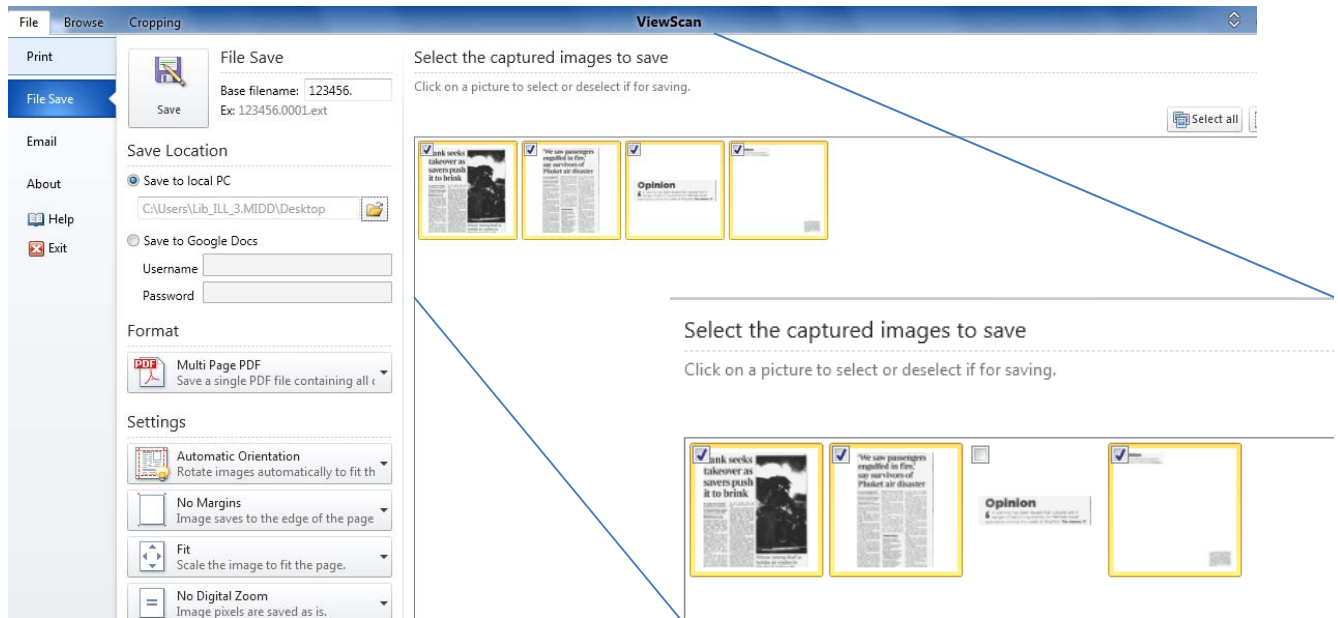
File Browse Cropping ViewScan

Print

File Save

Email

About

Help

Exit

Save

File Save

Base filename: 123456.

Ex: 123456.0001.ext

Save Location

Save to local PC

C:\Users\Lib_ILL_3.MIDD\Desktop

Save to Google Docs

Username

Password

Format

Multi Page PDF
Save a single PDF file containing all

Settings

Automatic Orientation
Rotate images automatically to fit th

No Margins
Image saves to the edge of the page

Fit
Scale the image to fit the page.

No Digital Zoom
Image pixels are saved as is.

Select the captured images to save

Click on a picture to select or deselect if for saving.

Select all

ank seeks takeover as savers push it to brink

'We saw passengers engulfed in fire,' say survivors of Phuket air disaster

Opinion

Select the captured images to save

Click on a picture to select or deselect if for saving.

ank seeks takeover as savers push it to brink

'We saw passengers engulfed in fire,' say survivors of Phuket air disaster

Opinion